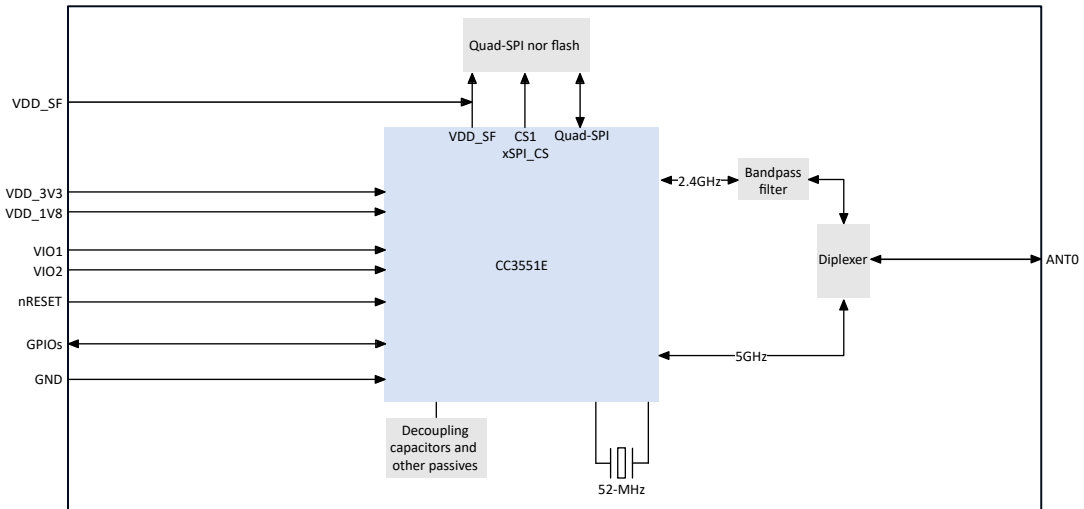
Quad-SPI nor flash

VDD_SF

VDD_SF CS1 Quad-SPI
xSPI_CS

VDD_3V3
VDD_1V8

VIO1
VIO2

nRESET

GPIOs

GND

2.4GHz

Bandpass filter

CC3551E

Diplexer

ANT0

5GHz

Decoupling capacitors and other passives

52-MHz